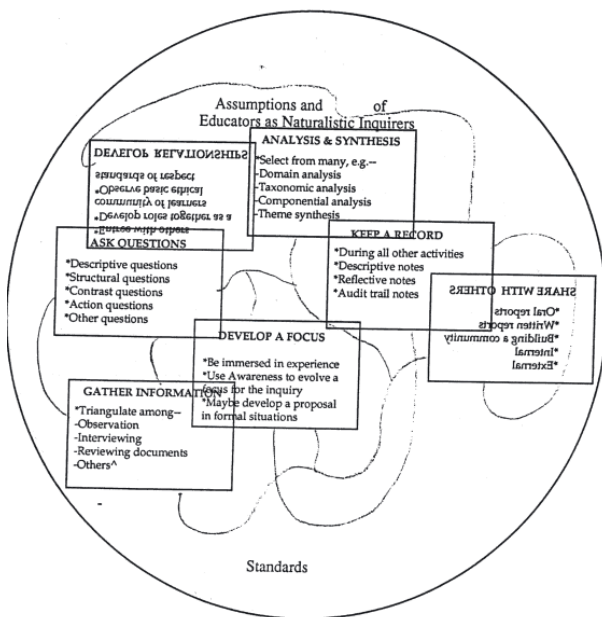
Assumptions and of Educators as Naturalistic Inquirers

DEVELOP RELATIONSHIPS
standards of respect
*Observe basic ethical
community of learners
*Develop roles together as a
*Barter with others

ANALYSIS & SYNTHESIS
*Select from many, e.g.--
-Domain analysis
-Taxonomic analysis
-Componential analysis
-Theme synthesis

ASK QUESTIONS
*Descriptive questions
*Structural questions
*Contrast questions
*Action questions
*Other questions

KEEP A RECORD
*During all other activities
*Descriptive notes
*Reflective notes
*Audit trail notes

SHARE WITH OTHERS
*Oral reports
*Written reports
*Building a community
*Internal
*External

DEVELOP A FOCUS
*Be immersed in experience
*Use Awareness to evolve a focus for the inquiry
*Maybe develop a proposal in formal situations

GATHER INFORMATION
*Triangulate among--
-Observation
-Interviewing
-Reviewing documents
-Others^

Standards